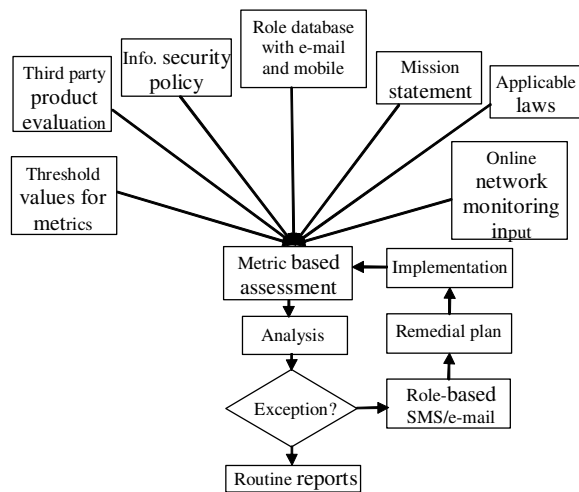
Third party product evaluation

Info. security policy

Role database with e-mail and mobile

Mission statement

Applicable laws

Threshold values for metrics

Online network monitoring input

Metric based assessment

Implementation

Analysis

Remedial plan

Exception?

Role-based SMS/e-mail

Routine reports